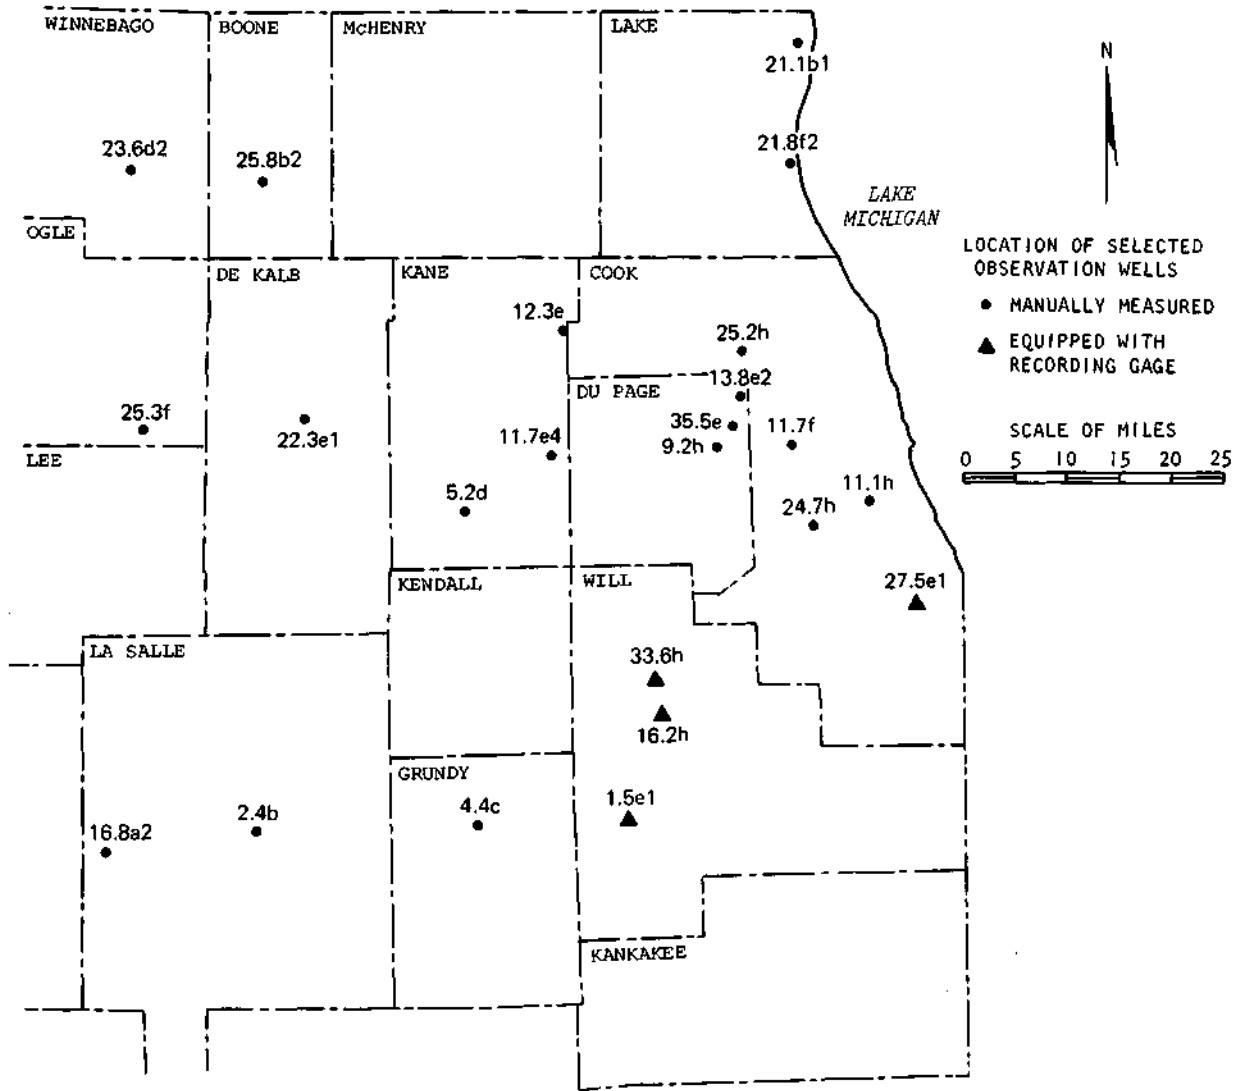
WINNEBAGO
BOONE
McHENRY
LAKE
21.1b1
N
23.6d2
25.8b2
21.8f2
LAKE MICHIGAN
OGLE
LOCATION OF SELECTED OBSERVATION WELLS
DE KALB
KANE
COOK
● MANUALLY MEASURED
▲ EQUIPPED WITH RECORDING GAGE
12.3e
25.2h
13.8e2
DU PAGE
25.3f
22.3e1
11.7e4
35.5e
9.2h
11.7f
SCALE OF MILES
0 5 10 15 20 25
LEE
5.2d
11.1h
24.7h
KENDALL
WILL
27.5e1
LA SALLE
33.6h
16.2h
GRUNDY
1.5e1
16.8a2
2.4b
4.4c
KANKAKEE